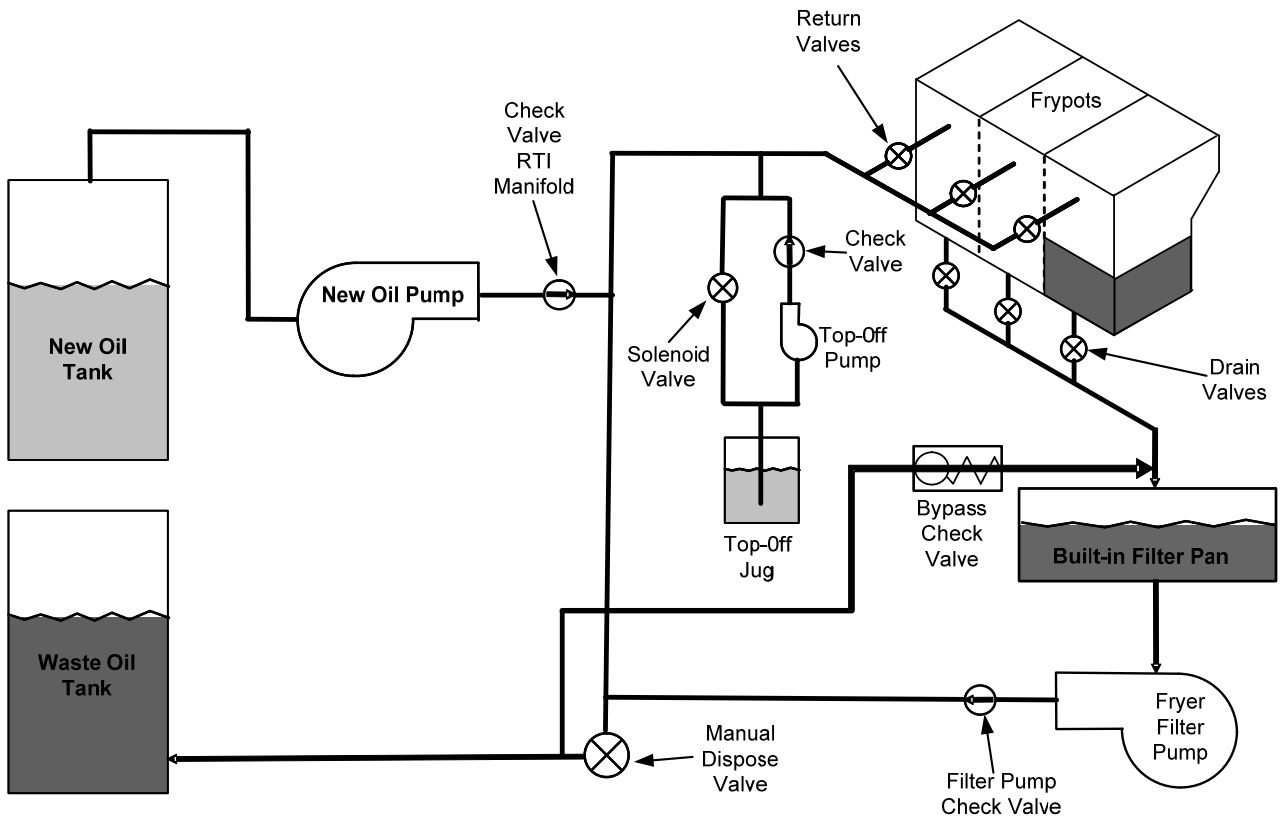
Return Valves

Frypots

Check Valve RTI Manifold

Check Valve

New Oil Pump

New Oil Tank

Solenoid Valve

Top-Off Pump

Drain Valves

Top-Off Jug

Bypass Check Valve

Built-in Filter Pan

Waste Oil Tank

Manual Dispose Valve

Fryer Filter Pump

Filter Pump Check Valve